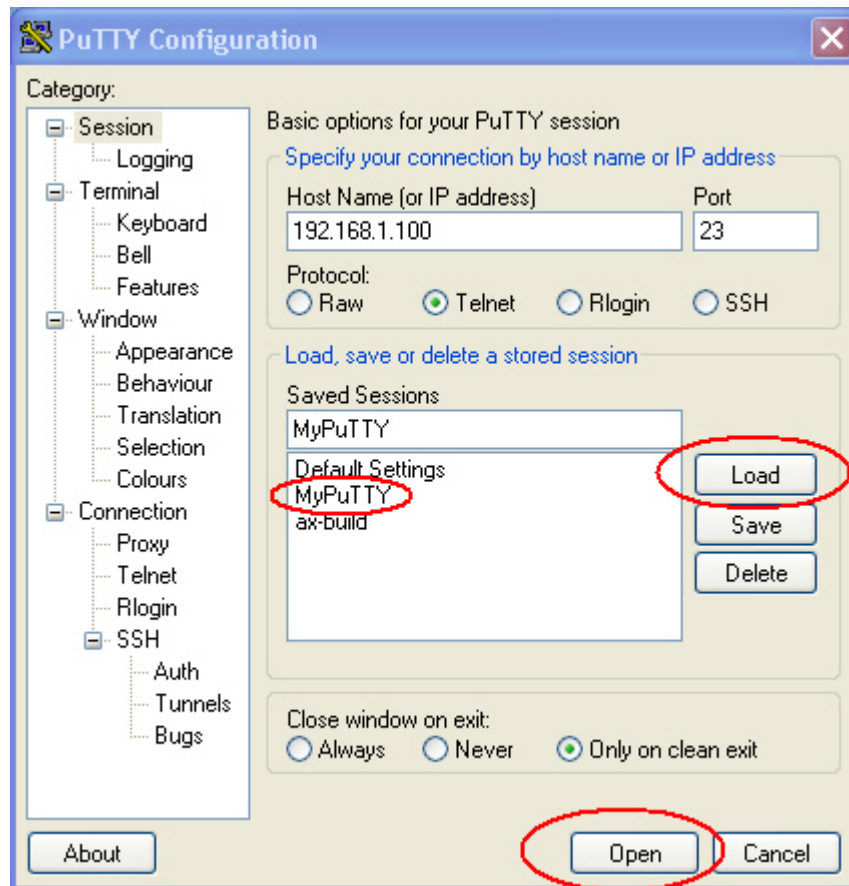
PuTTY Configuration

Category:

Session
Logging
Terminal
Keyboard
Bell
Features
Window
Appearance
Behaviour
Translation
Selection
Colours
Connection
Proxy
Telnet
Rlogin
SSH
Auth
Tunnels
Bugs

Basic options for your PuTTY session

Specify your connection by host name or IP address

Host Name (or IP address)
192.168.1.100

Port
23

Protocol:
Raw
Telnet
Rlogin
SSH

Load, save or delete a stored session

Saved Sessions
MyPuTTY

Default Settings
MyPuTTY
ax-build

Load
Save
Delete

Close window on exit:
Always
Never
Only on clean exit

About
Open
Cancel